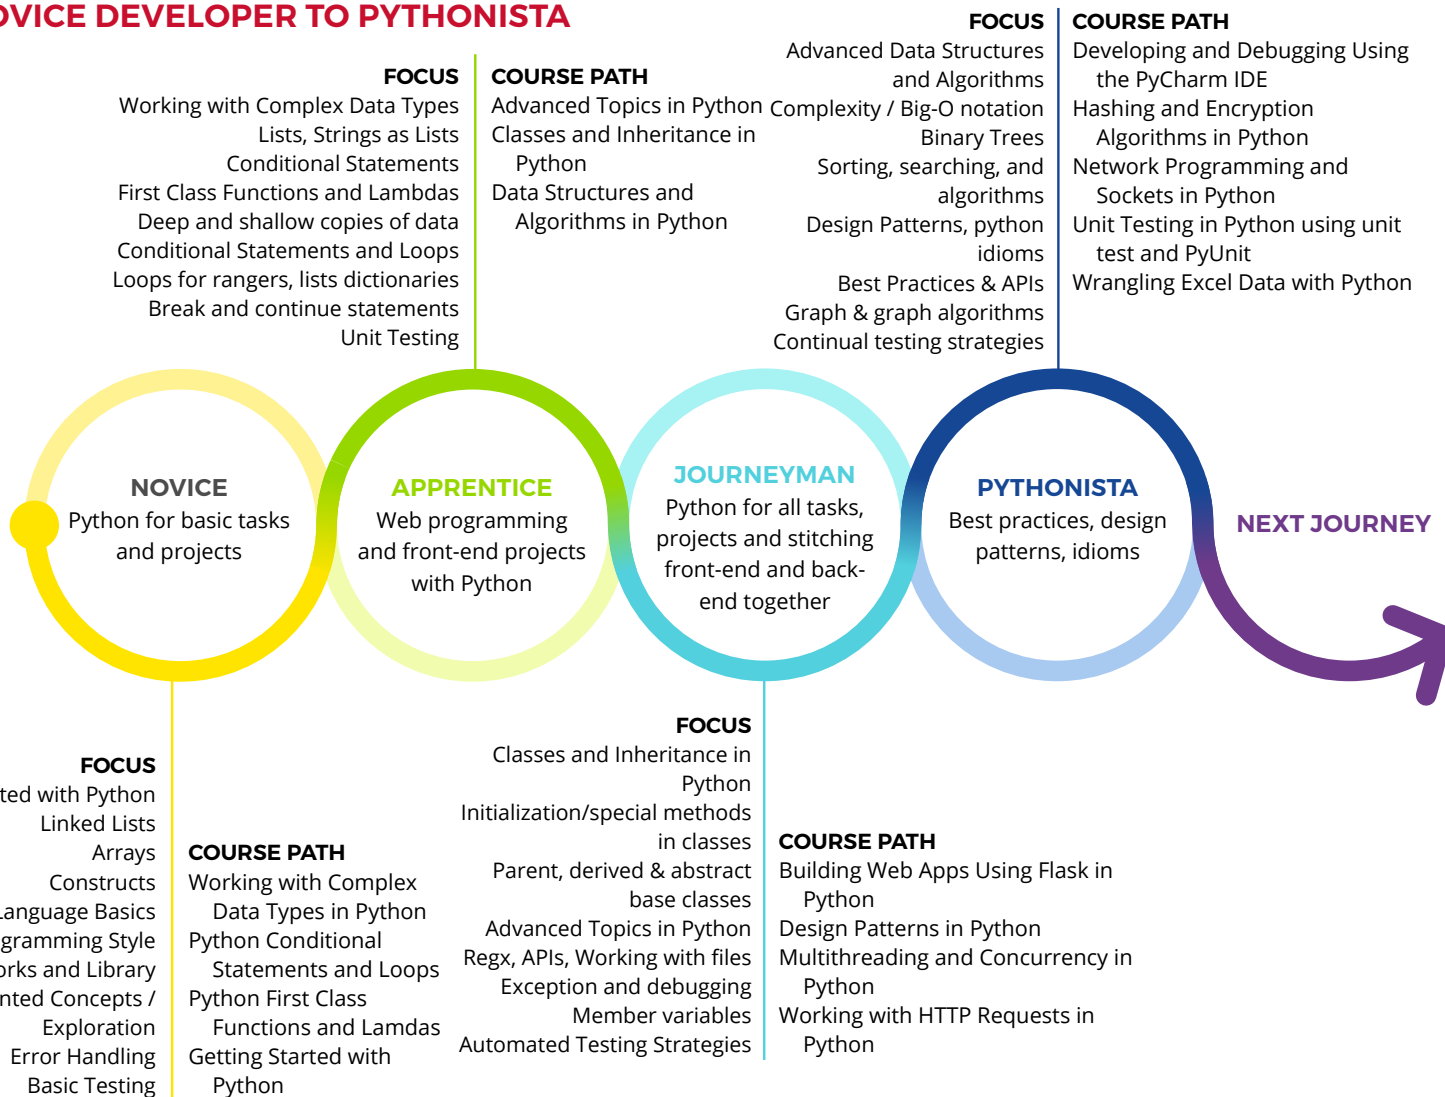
VICE DEVELOPER TO PYTHONISTA

FOCUS
Working with Complex Data Types
Lists, Strings as Lists
Conditional Statements
First Class Functions and Lambdas
Deep and shallow copies of data
Conditional Statements and Loops
Loops for rangers, lists dictionaries
Break and continue statements
Unit Testing

COURSE PATH
Advanced Topics in Python
Classes and Inheritance in Python
Data Structures and Algorithms in Python

FOCUS
Advanced Data Structures and Algorithms
Complexity / Big-O notation
Binary Trees
Sorting, searching, and algorithms
Design Patterns, python idioms
Best Practices & APIs
Graph & graph algorithms
Continual testing strategies

COURSE PATH
Developing and Debugging Using the PyCharm IDE
Hashing and Encryption Algorithms in Python
Network Programming and Sockets in Python
Unit Testing in Python using unit test and PyUnit
Wrangling Excel Data with Python

NOVICE
Python for basic tasks and projects

APPRENTICE
Web programming and front-end projects with Python

JOURNEYMAN
Python for all tasks, projects and stitching front-end and back-end together

PYTHONISTA
Best practices, design patterns, idioms

NEXT JOURNEY

FOCUS
ted with Python
Linked Lists
Arrays
Constructs
Language Basics
gramming Style
rks and Library
nted Concepts /
Exploration
Error Handling
Basic Testing

COURSE PATH
Working with Complex Data Types in Python
Python Conditional Statements and Loops
Python First Class Functions and Lamdas
Getting Started with Python

FOCUS
Classes and Inheritance in Python
Initialization/special methods in classes
Parent, derived & abstract base classes
Advanced Topics in Python
Regx, APIs, Working with files
Exception and debugging
Member variables
Automated Testing Strategies

COURSE PATH
Building Web Apps Using Flask in Python
Design Patterns in Python
Multithreading and Concurrency in Python
Working with HTTP Requests in Python